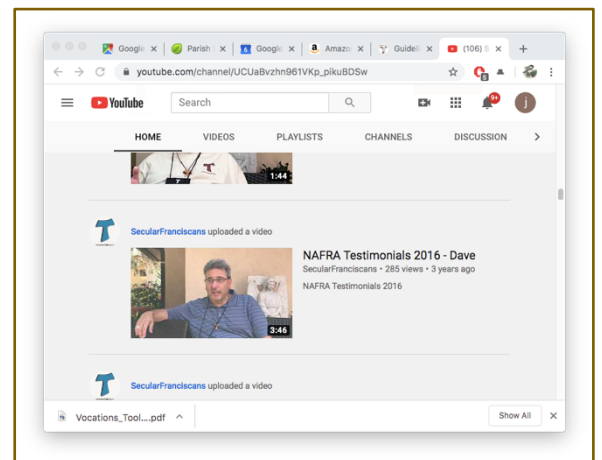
Google × Parish × Google × Amazo × Guideli × (106) S × +

youtube.com/channel/UCUaBvzhn961VKp_pikuBDSw

YouTube Search

HOME VIDEOS PLAYLISTS CHANNELS DISCUSSION

1:44

SecularFranciscans uploaded a video

NAFRA Testimonials 2016 - Dave

SecularFranciscans • 285 views • 3 years ago

NAFRA Testimonials 2016

3:46

SecularFranciscans uploaded a video

Vocations_Tool....pdf

Show All